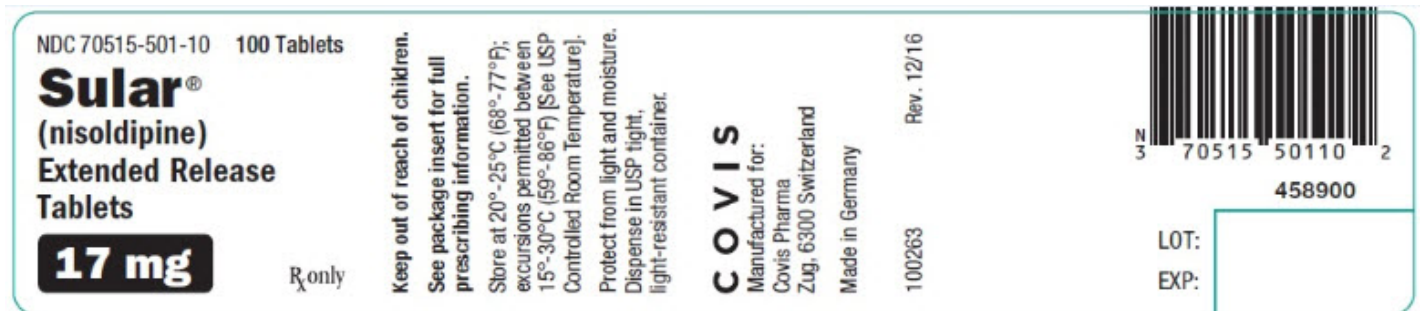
NDC 70515-501-10 100 Tablets

Sular®
(nisoldipine)
Extended Release Tablets

17 mg

℞only

Keep out of reach of children.

See package insert for full prescribing information.

Store at 20°-25°C (68°-77°F); excursions permitted between 15°-30°C (59°-86°F) [See USP Controlled Room Temperature].

Protect from light and moisture. Dispense in USP tight, light-resistant container.

COVIS

Manufactured for:
Covis Pharma
Zug, 6300 Switzerland

Made in Germany

Rev. 12/16

100263

N
3 70515 50110 2

458900

LOT:
EXP: